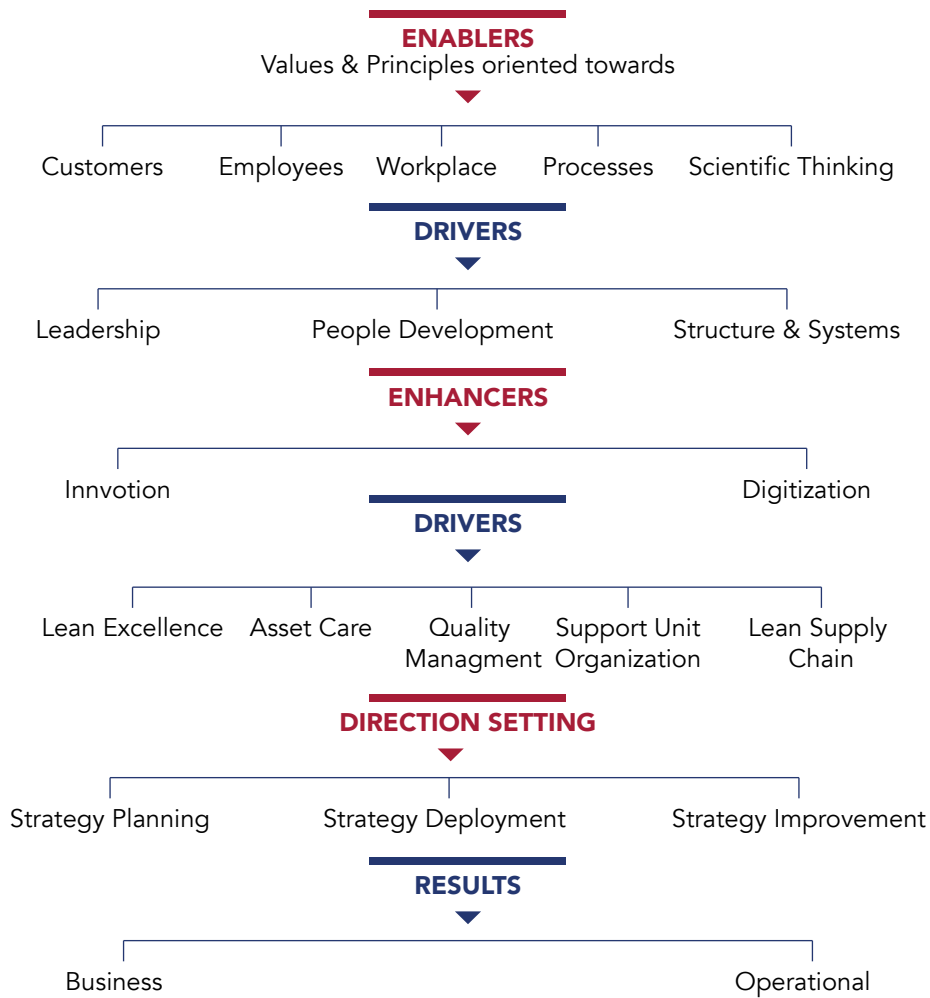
ENABLERS
Values & Principles oriented towards

Customers Employees Workplace Processes Scientific Thinking

DRIVERS

Leadership People Development Structure & Systems

ENHANCERS

Innvotion Digitization

DRIVERS

Lean Excellence Asset Care Quality Managment Support Unit Organization Lean Supply Chain

DIRECTION SETTING

Strategy Planning Strategy Deployment Strategy Improvement

RESULTS

Business Operational